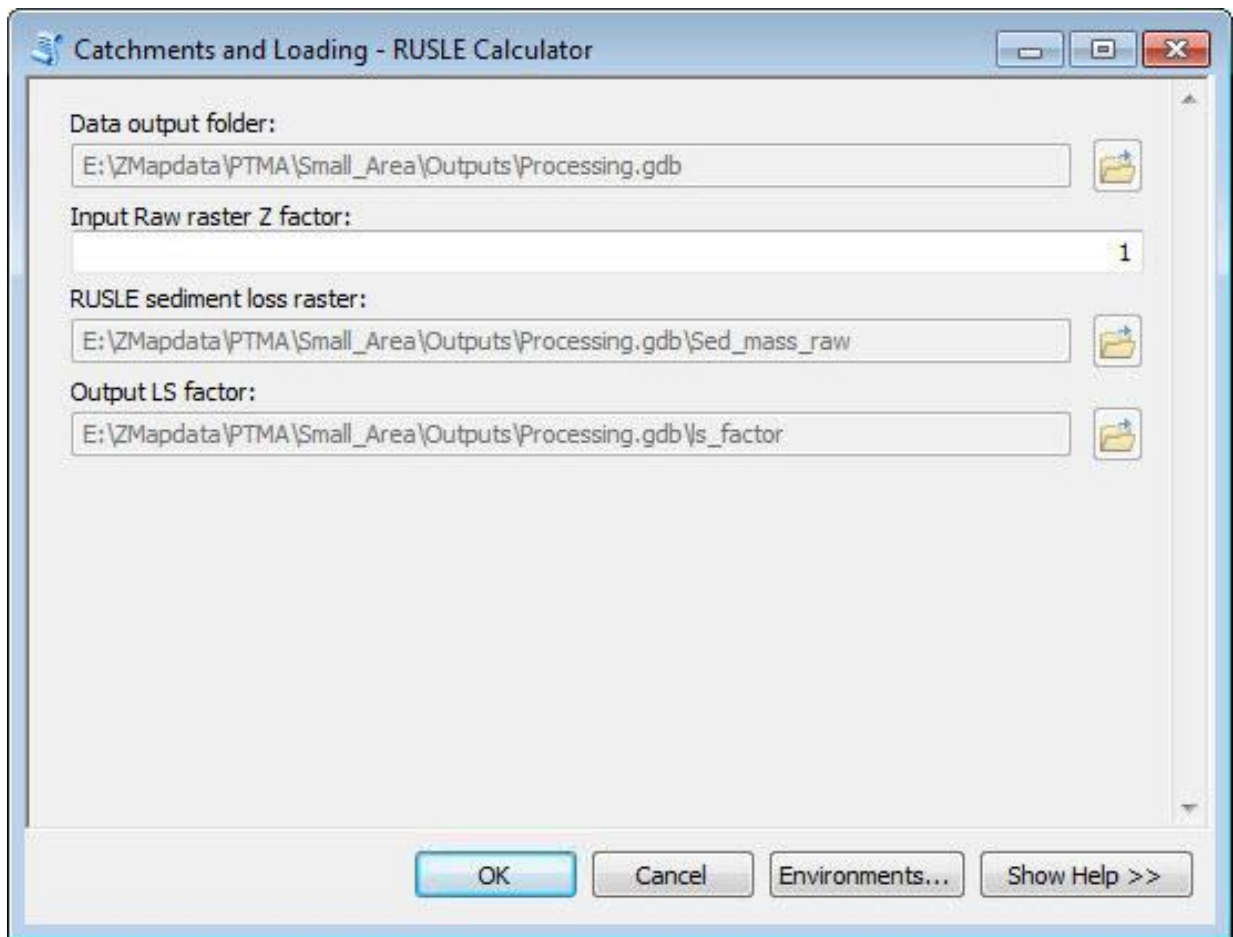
Catchments and Loading - RUSLE Calculator

Data output folder:
E:\ZMapdata\PTMA\Small_Area\Outputs\Processing.gdb

Input Raw raster Z factor:
1

RUSLE sediment loss raster:
E:\ZMapdata\PTMA\Small_Area\Outputs\Processing.gdb\Sed_mass_raw

Output LS factor:
E:\ZMapdata\PTMA\Small_Area\Outputs\Processing.gdb\ls_factor

OK Cancel Environments... Show Help >>